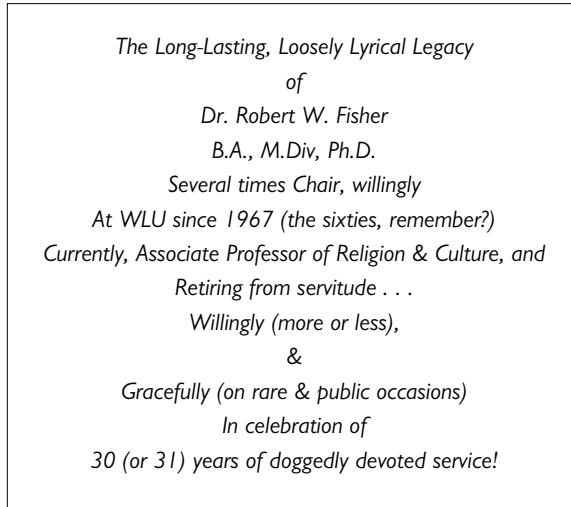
The Long-Lasting, Loosely Lyrical Legacy
of
Dr. Robert W. Fisher
B.A., M.Div, Ph.D.
Several times Chair, willingly
At WLU since 1967 (the sixties, remember?)
Currently, Associate Professor of Religion & Culture, and
Retiring from servitude . . .
Willingly (more or less),
&
Gracefully (on rare & public occasions)
In celebration of
30 (or 31) years of doggedly devoted service!